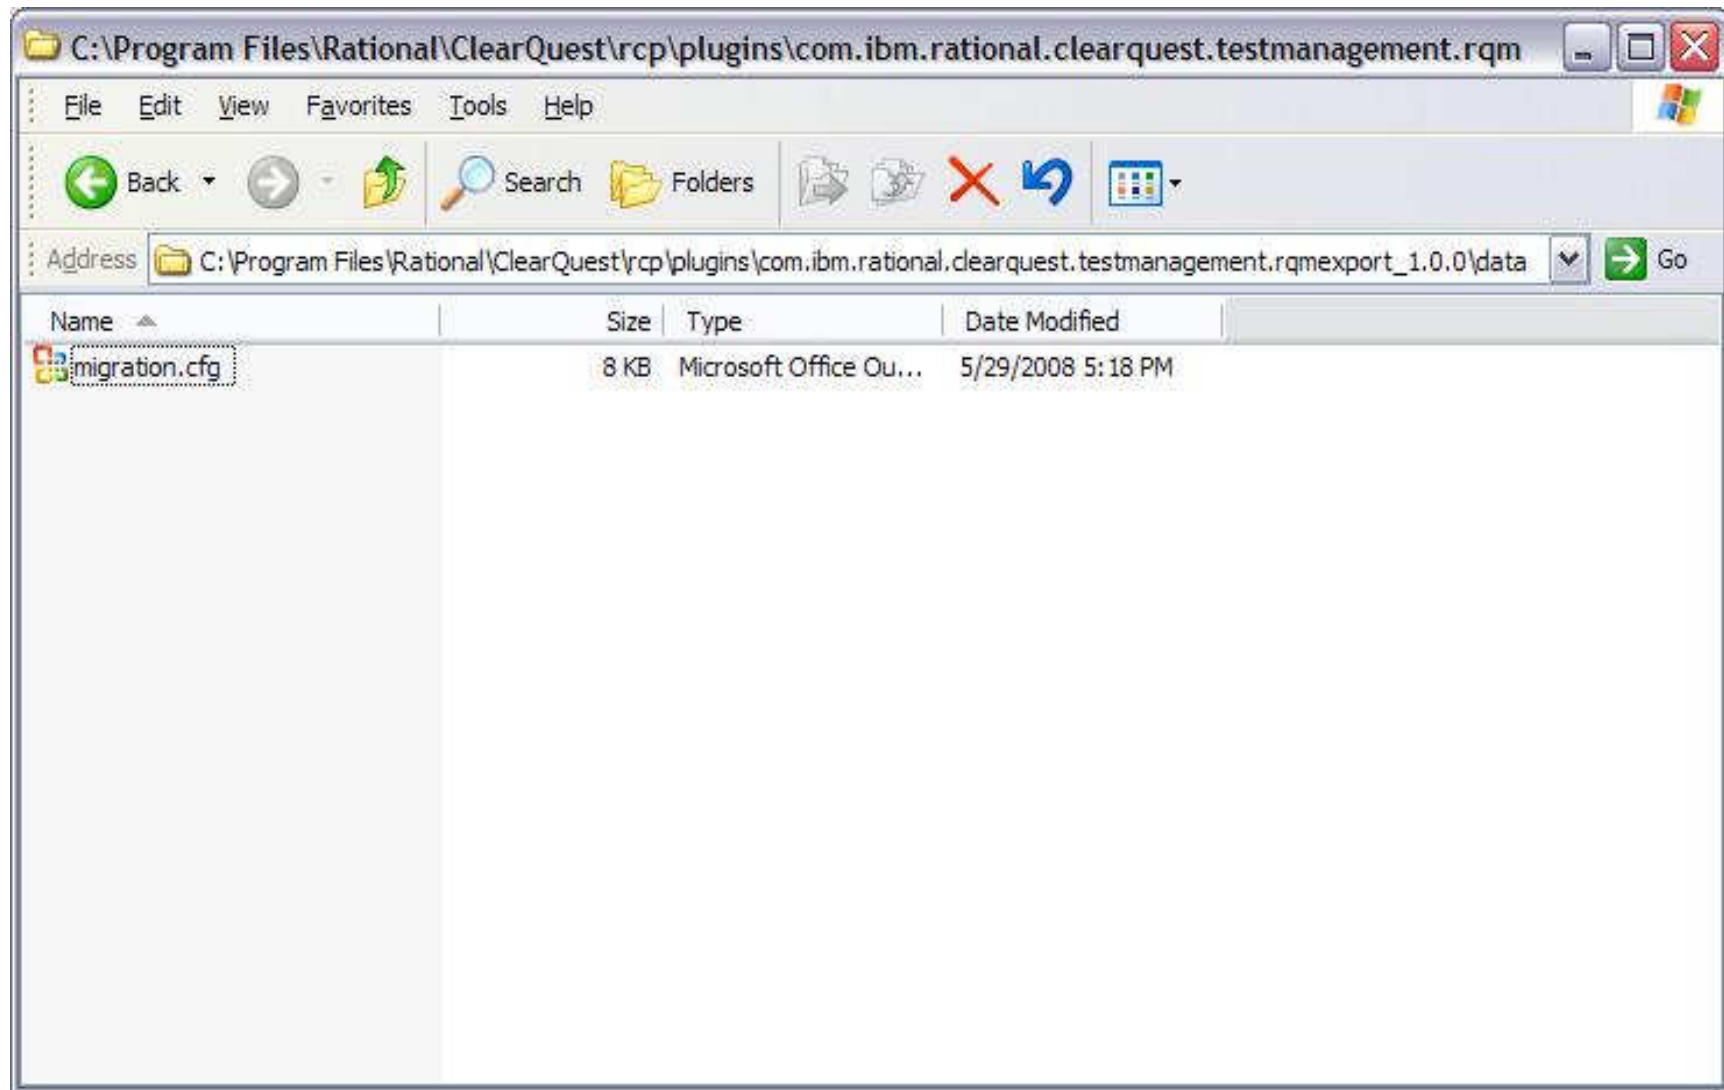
C:\Program Files\Rational\ClearQuest\rcp\plugins\com.ibm.rational.clearquest.testmanagement.rqm

File Edit View Favorites Tools Help

Back Search Folders

Address C:\Program Files\Rational\ClearQuest\rcp\plugins\com.ibm.rational.clearquest.testmanagement.rqmexport_1.0.0\data Go

| Name | Size | Type | Date Modified |
|---|---|---|---|
| migration.cfg | 8 KB | Microsoft Office Ou... | 5/29/2008 5:18 PM |